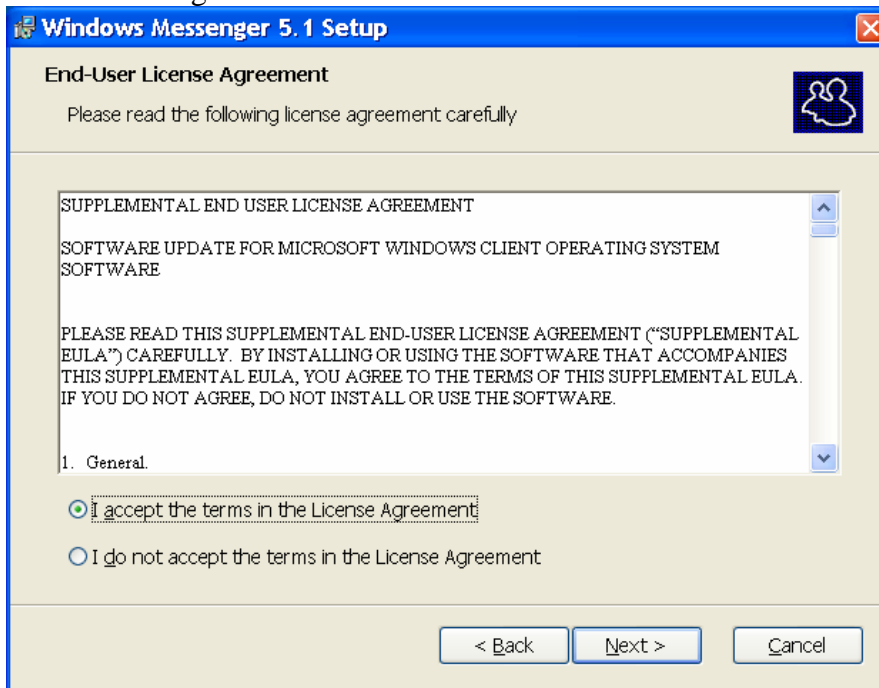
Windows Messenger 5.1 Setup

End-User License Agreement

Please read the following license agreement carefully

SUPPLEMENTAL END USER LICENSE AGREEMENT

SOFTWARE UPDATE FOR MICROSOFT WINDOWS CLIENT OPERATING SYSTEM SOFTWARE

PLEASE READ THIS SUPPLEMENTAL END-USER LICENSE AGREEMENT ("SUPPLEMENTAL EULA") CAREFULLY. BY INSTALLING OR USING THE SOFTWARE THAT ACCOMPANIES THIS SUPPLEMENTAL EULA, YOU AGREE TO THE TERMS OF THIS SUPPLEMENTAL EULA. IF YOU DO NOT AGREE, DO NOT INSTALL OR USE THE SOFTWARE.

1. General.

I accept the terms in the License Agreement

I do not accept the terms in the License Agreement

< Back

Next >

Cancel